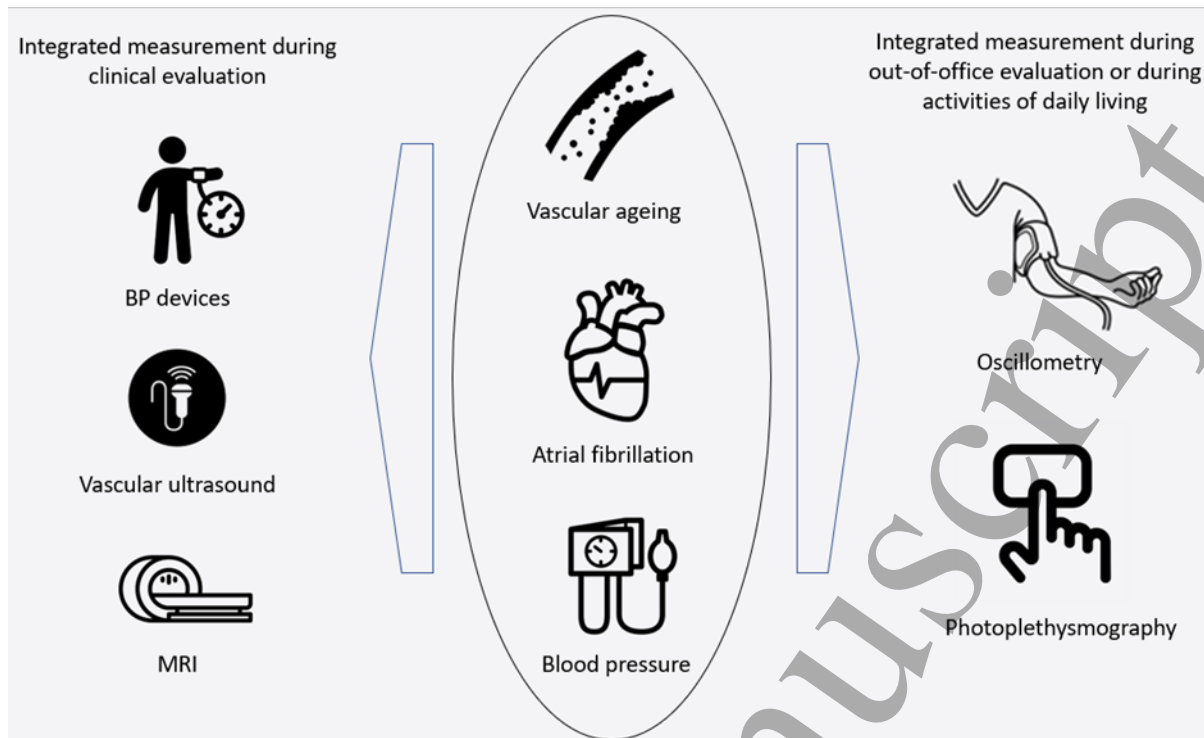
Integrated measurement during clinical evaluation

BP devices

Vascular ultrasound

MRI

Vascular ageing

Atrial fibrillation

Blood pressure

Integrated measurement during out-of-office evaluation or during activities of daily living

Oscillometry

Photoplethysmography

uscript